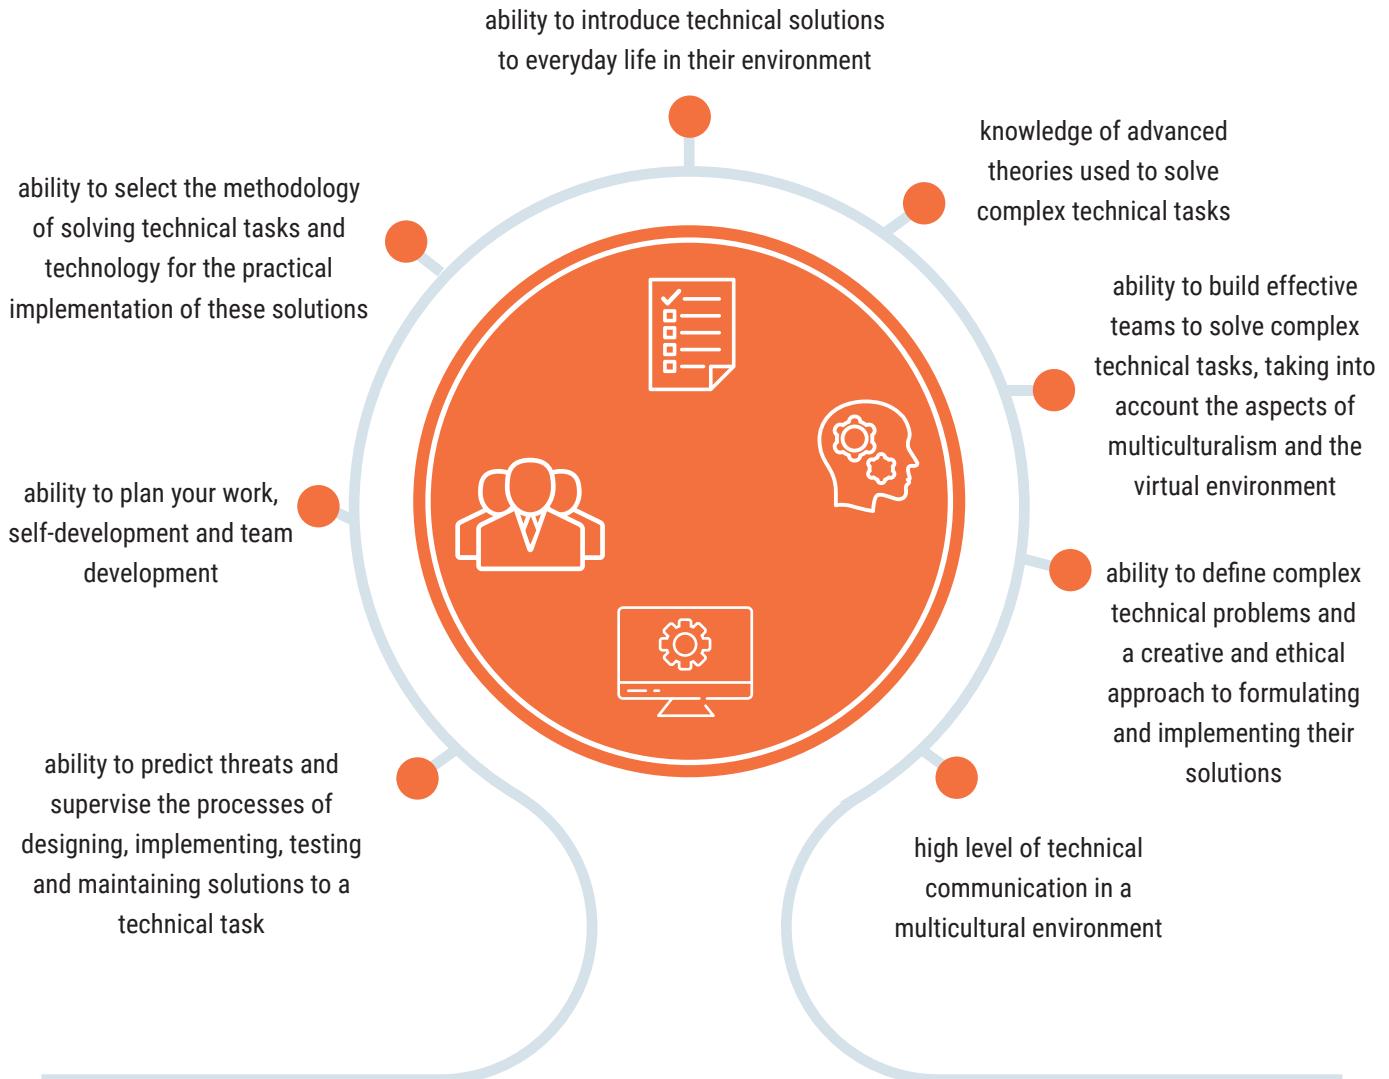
ability to introduce technical solutions to everyday life in their environment

knowledge of advanced theories used to solve complex technical tasks

ability to build effective teams to solve complex technical tasks, taking into account the aspects of multiculturalism and the virtual environment

ability to define complex technical problems and a creative and ethical approach to formulating and implementing their solutions

high level of technical communication in a multicultural environment

ability to predict threats and supervise the processes of designing, implementing, testing and maintaining solutions to a technical task

ability to plan your work, self-development and team development

ability to select the methodology of solving technical tasks and technology for the practical implementation of these solutions